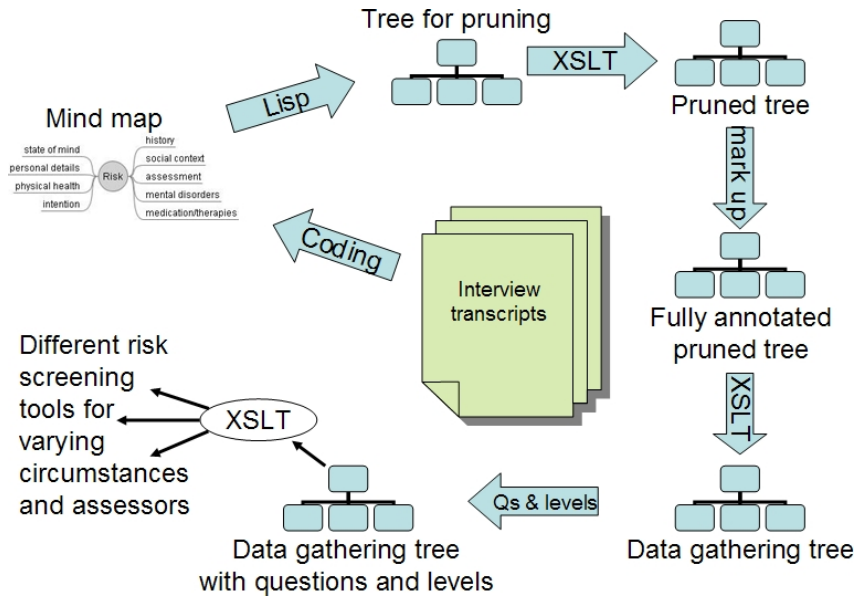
Tree for pruning

XSLT

Pruned tree

Lisp

Mind map

state of mind
personal details
physical health
intention

Risk

history
social context
assessment
mental disorders
medication/therapies

mark up

Coding

Interview transcripts

Fully annotated pruned tree

XSLT

Different risk screening tools for varying circumstances and assessors

XSLT

Qs & levels

Data gathering tree with questions and levels

Data gathering tree